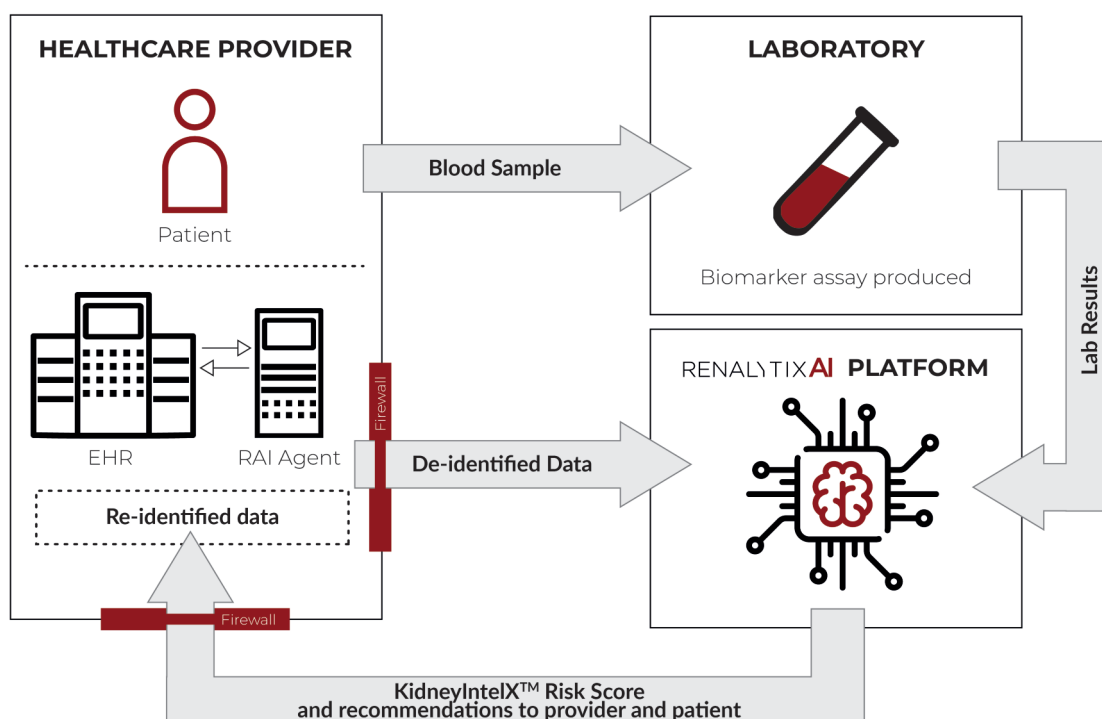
HEALTHCARE PROVIDER

Patient

EHR

RAI Agent

Re-identified data

Firewall

Blood Sample

De-identified Data

LABORATORY

Biomarker assay produced

Lab Results

RENALYTIXAI PLATFORM

Firewall

KidneyIntelX$^{TM}$ Risk Score and recommendations to provider and patient